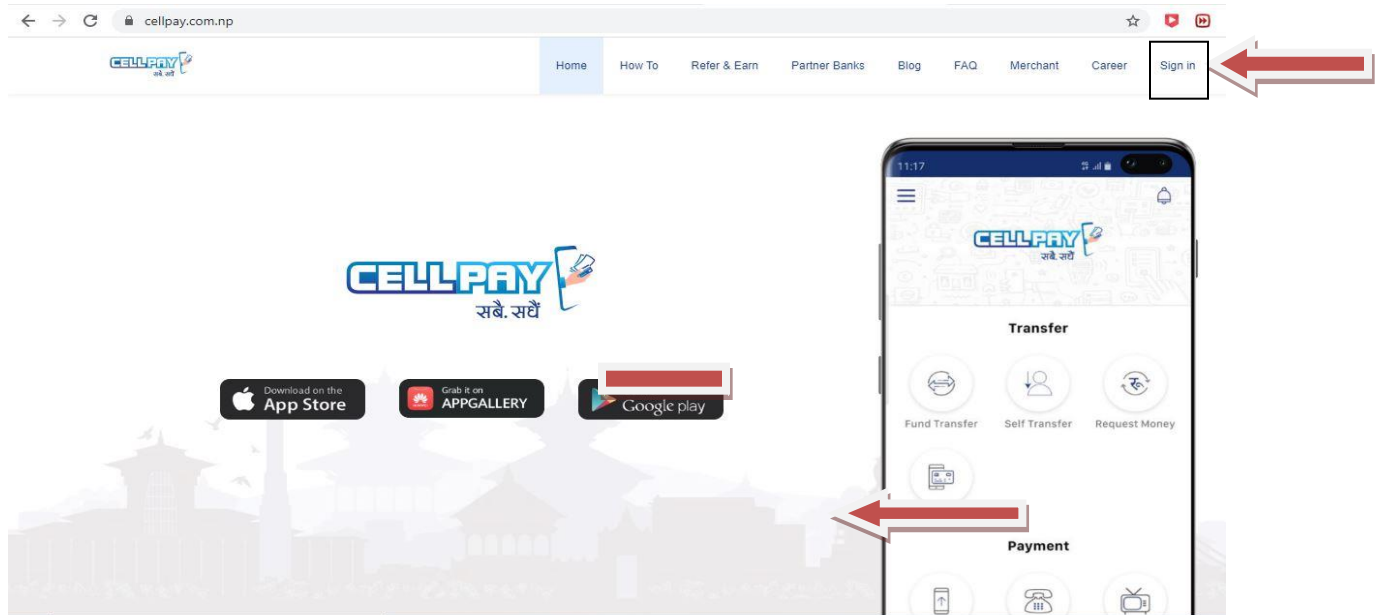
cellpay.com.np

CELLPAY सबै. सधैं

Home How To Refer & Earn Partner Banks Blog FAQ Merchant Career Sign in

CELLPAY
सबै. सधैं

Download on the App Store

Grab it on APPGALLERY

Google play

11:17

CELLPAY सबै. सधैं

Transfer

Fund Transfer

Self Transfer

Request Money

Payment